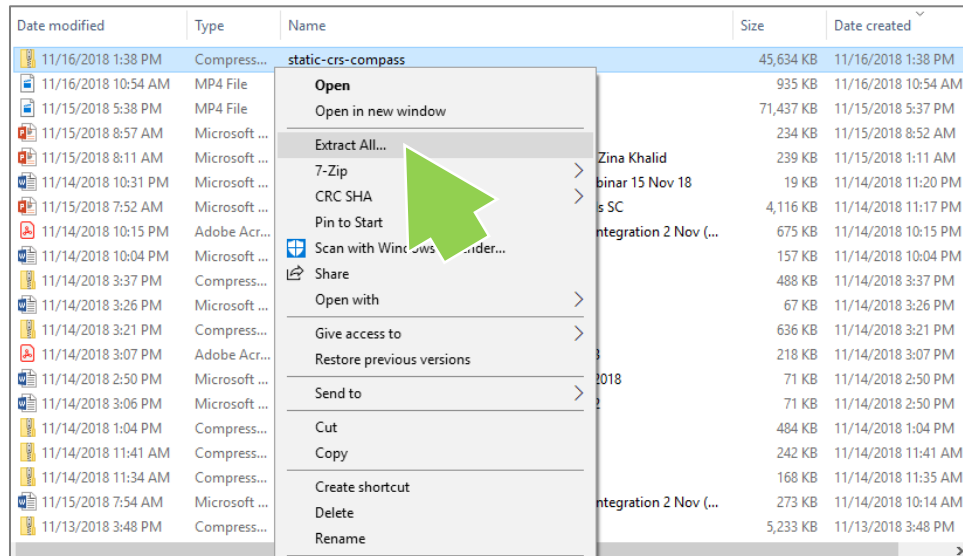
| Date modified | Type | Name | Size | Date created |
|---|---|---|---|---|
| 11/16/2018 1:38 PM | Compress... | static-crs-compass | 45,634 KB | 11/16/2018 1:38 PM |
| 11/16/2018 10:54 AM | MP4 File | | 935 KB | 11/16/2018 10:54 AM |
| 11/15/2018 5:38 PM | MP4 File | | 71,437 KB | 11/15/2018 5:37 PM |
| 11/15/2018 8:57 AM | Microsoft ... | | 234 KB | 11/15/2018 8:52 AM |
| 11/15/2018 8:11 AM | Microsoft ... | Zina Khalid | 239 KB | 11/15/2018 1:11 AM |
| 11/14/2018 10:31 PM | Microsoft ... | binar 15 Nov 18 | 19 KB | 11/14/2018 11:20 PM |
| 11/15/2018 7:52 AM | Microsoft ... | s SC | 4,116 KB | 11/14/2018 11:17 PM |
| 11/14/2018 10:15 PM | Adobe Acr... | ntegration 2 Nov (... | 675 KB | 11/14/2018 10:15 PM |
| 11/14/2018 10:04 PM | Microsoft ... | | 157 KB | 11/14/2018 10:04 PM |
| 11/14/2018 3:37 PM | Compress... | | 488 KB | 11/14/2018 3:37 PM |
| 11/14/2018 3:26 PM | Microsoft ... | | 67 KB | 11/14/2018 3:26 PM |
| 11/14/2018 3:21 PM | Compress... | | 636 KB | 11/14/2018 3:21 PM |
| 11/14/2018 3:07 PM | Adobe Acr... | 3 | 218 KB | 11/14/2018 3:07 PM |
| 11/14/2018 2:50 PM | Microsoft ... | 2018 | 71 KB | 11/14/2018 2:50 PM |
| 11/14/2018 3:06 PM | Microsoft ... | 2 | 71 KB | 11/14/2018 2:50 PM |
| 11/14/2018 1:04 PM | Compress... | | 484 KB | 11/14/2018 1:04 PM |
| 11/14/2018 11:41 AM | Compress... | | 242 KB | 11/14/2018 11:41 AM |
| 11/14/2018 11:34 AM | Compress... | | 168 KB | 11/14/2018 11:35 AM |
| 11/15/2018 7:54 AM | Microsoft ... | ntegration 2 Nov (... | 273 KB | 11/14/2018 10:14 AM |
| 11/13/2018 3:48 PM | Compress... | | 5,233 KB | 11/13/2018 3:48 PM |

Open
Open in new window
Extract All...
7-Zip
CRC SHA
Pin to Start
Scan with Windows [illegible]nder...
Share
Open with
Give access to
Restore previous versions
Send to
Cut
Copy
Create shortcut
Delete
Rename